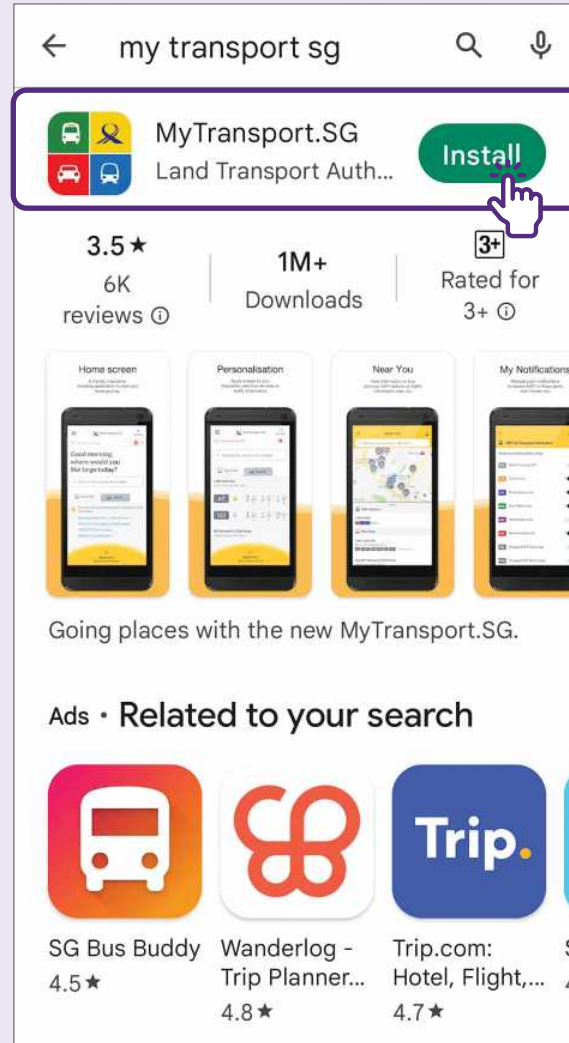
my transport sg

MyTransport.SG
Land Transport Auth...
Install

3.5★
6K reviews ⓘ

1M+
Downloads

3+
Rated for 3+ ⓘ

Home screen

Personalisation

Near You

My Notifications

Good morning, where would you like to go today?

Going places with the new MyTransport.SG.

Ads · Related to your search

Trip.

SG Bus Buddy
4.5★

Wanderlog - Trip Planner...
4.8★

Trip.com: Hotel, Flight,...
4.7★